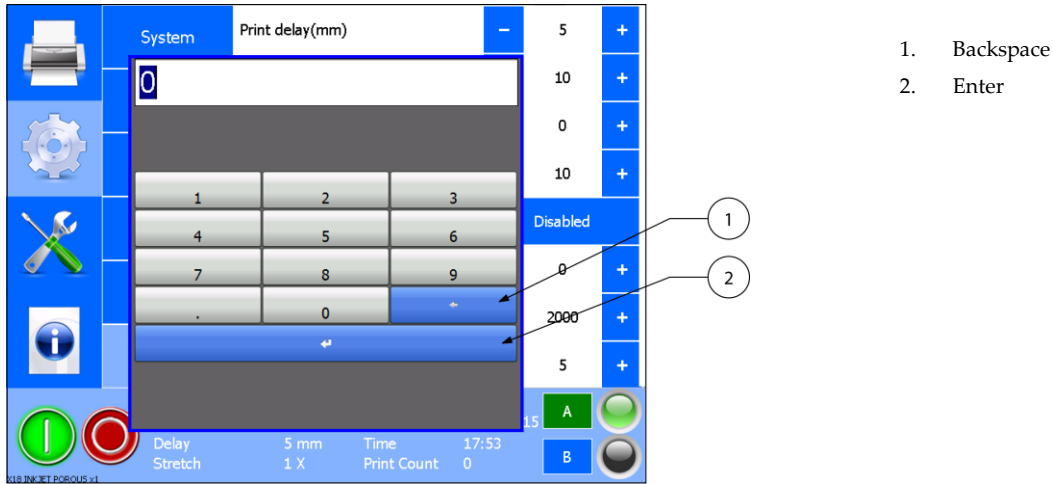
System

Print delay(mm)

−

5

+

0

10

+

0

+

10

+

1

2

3

4

5

6

7

8

9

.

0

←

↵

Disabled

0

+

2000

+

5

+

1

2

15

A

B

Delay 5 mm

Stretch 1 X

Time 17:53

Print Count 0

X18 INKJET POROUS x1

1. Backspace

2. Enter